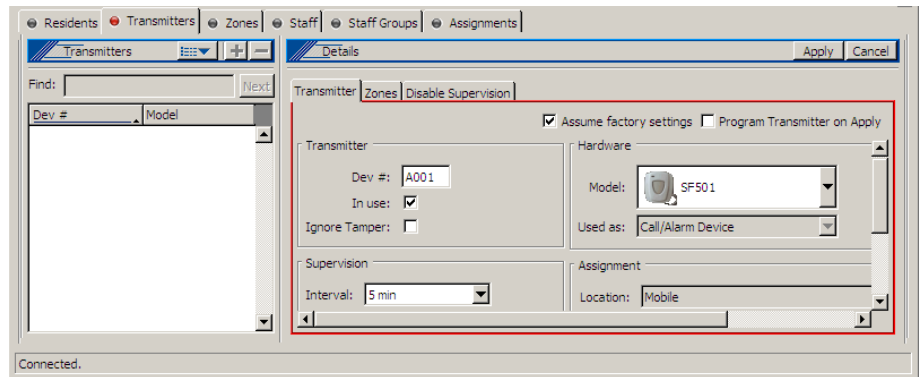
Residents Transmitters Zones Staff Staff Groups Assignments

Transmitters

Find:
Next

| Dev # | Model |
|---|---|

Details
Apply Cancel

Transmitter Zones Disable Supervision

Assume factory settings Program Transmitter on Apply

Transmitter
Dev #: A001
In use:
Ignore Tamper:

Hardware
Model: SF501
Used as: Call/Alarm Device

Supervision
Interval: 5 min

Assignment
Location: Mobile

Connected.